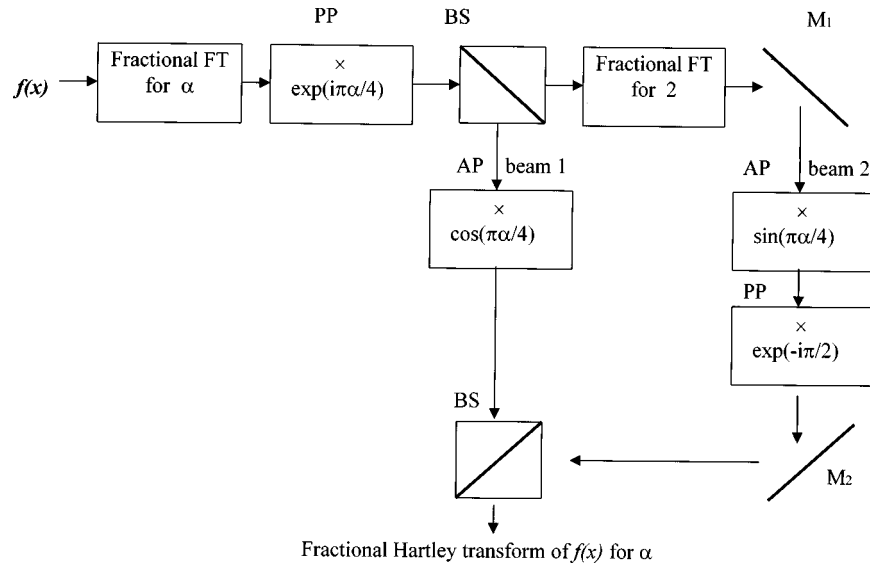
$f(x)$

Fractional FT for $\alpha$

PP

$\times$ $\exp(i\pi\alpha/4)$

BS

Fractional FT for 2

$M_1$

AP

beam 1

$\times$ $\cos(\pi\alpha/4)$

AP

beam 2

$\times$ $\sin(\pi\alpha/4)$

PP

$\times$ $\exp(-i\pi/2)$

BS

$M_2$

Fractional Hartley transform of $f(x)$ for $\alpha$